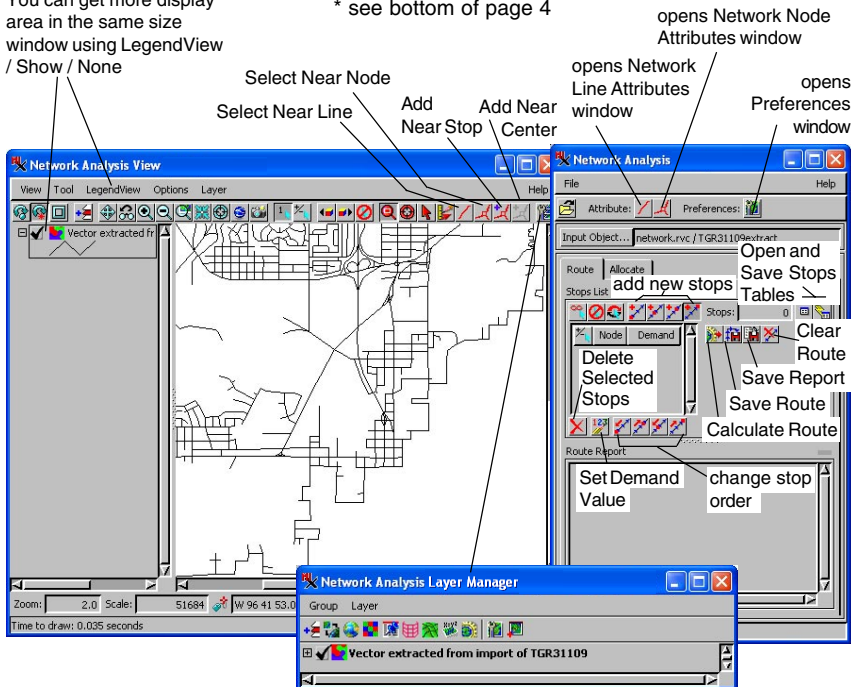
You can get more display area in the same size window using LegendView / Show / None

* see bottom of page 4

opens Network Node Attributes window

opens Network Line Attributes window

opens Preferences window

Select Near Node

Select Near Line

Add Near Stop

Add Near Center

Network Analysis View

View Tool LegendView Options Layer Help

Vector extracted fr

Network Analysis

File Help

Attribute: Preferences:

Input Object... network.rvc / TGR31109extract

Route Allocate

Stops List

Open and Save Stops Tables

add new stops

Stops: 0

Node Demand

Delete Selected Stops

Clear Route

Save Report

Save Route

Calculate Route

Route Report

Set Demand Value

change stop order

Zoom: 2.0 Scale: 51684 W 96 41 53.0

Time to draw: 0.035 seconds

Network Analysis Layer Manager

Group Layer

Vector extracted from import of TGR31109